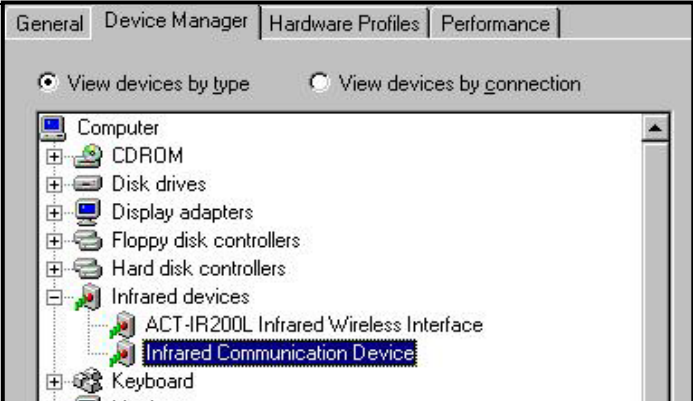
General | Device Manager | Hardware Profiles | Performance

View devices by type
View devices by connection

Computer
CDROM
Disk drives
Display adapters
Floppy disk controllers
Hard disk controllers
Infrared devices
ACT-IR200L Infrared Wireless Interface
Infrared Communication Device
Keyboard